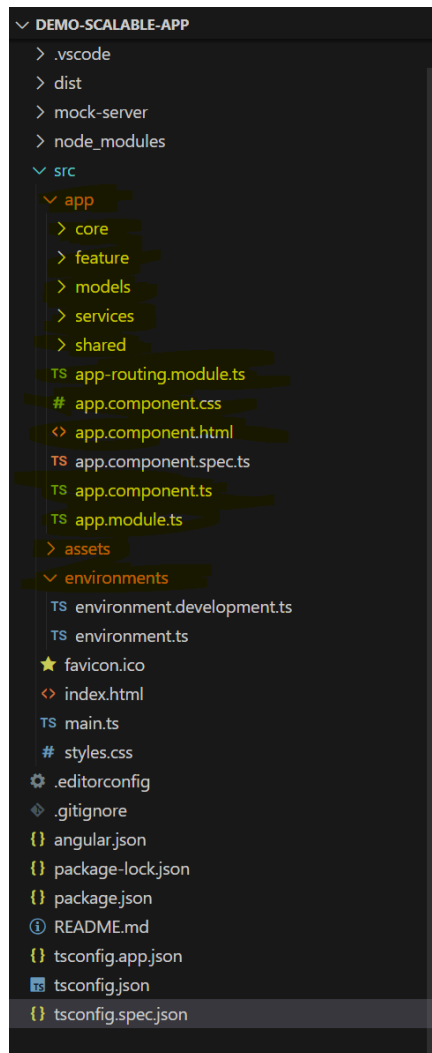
DEMO-SCALABLE-APP
> .vscode
> dist
> mock-server
> node_modules
src
app
> core
> feature
> models
> services
> shared
TS app-routing.module.ts
# app.component.css
<> app.component.html
TS app.component.spec.ts
TS app.component.ts
TS app.module.ts
> assets
environments
TS environment.development.ts
TS environment.ts
favicon.ico
<> index.html
TS main.ts
# styles.css
.editorconfig
.gitignore
{} angular.json
{} package-lock.json
{} package.json
README.md
{} tsconfig.app.json
TS tsconfig.json
{} tsconfig.spec.json